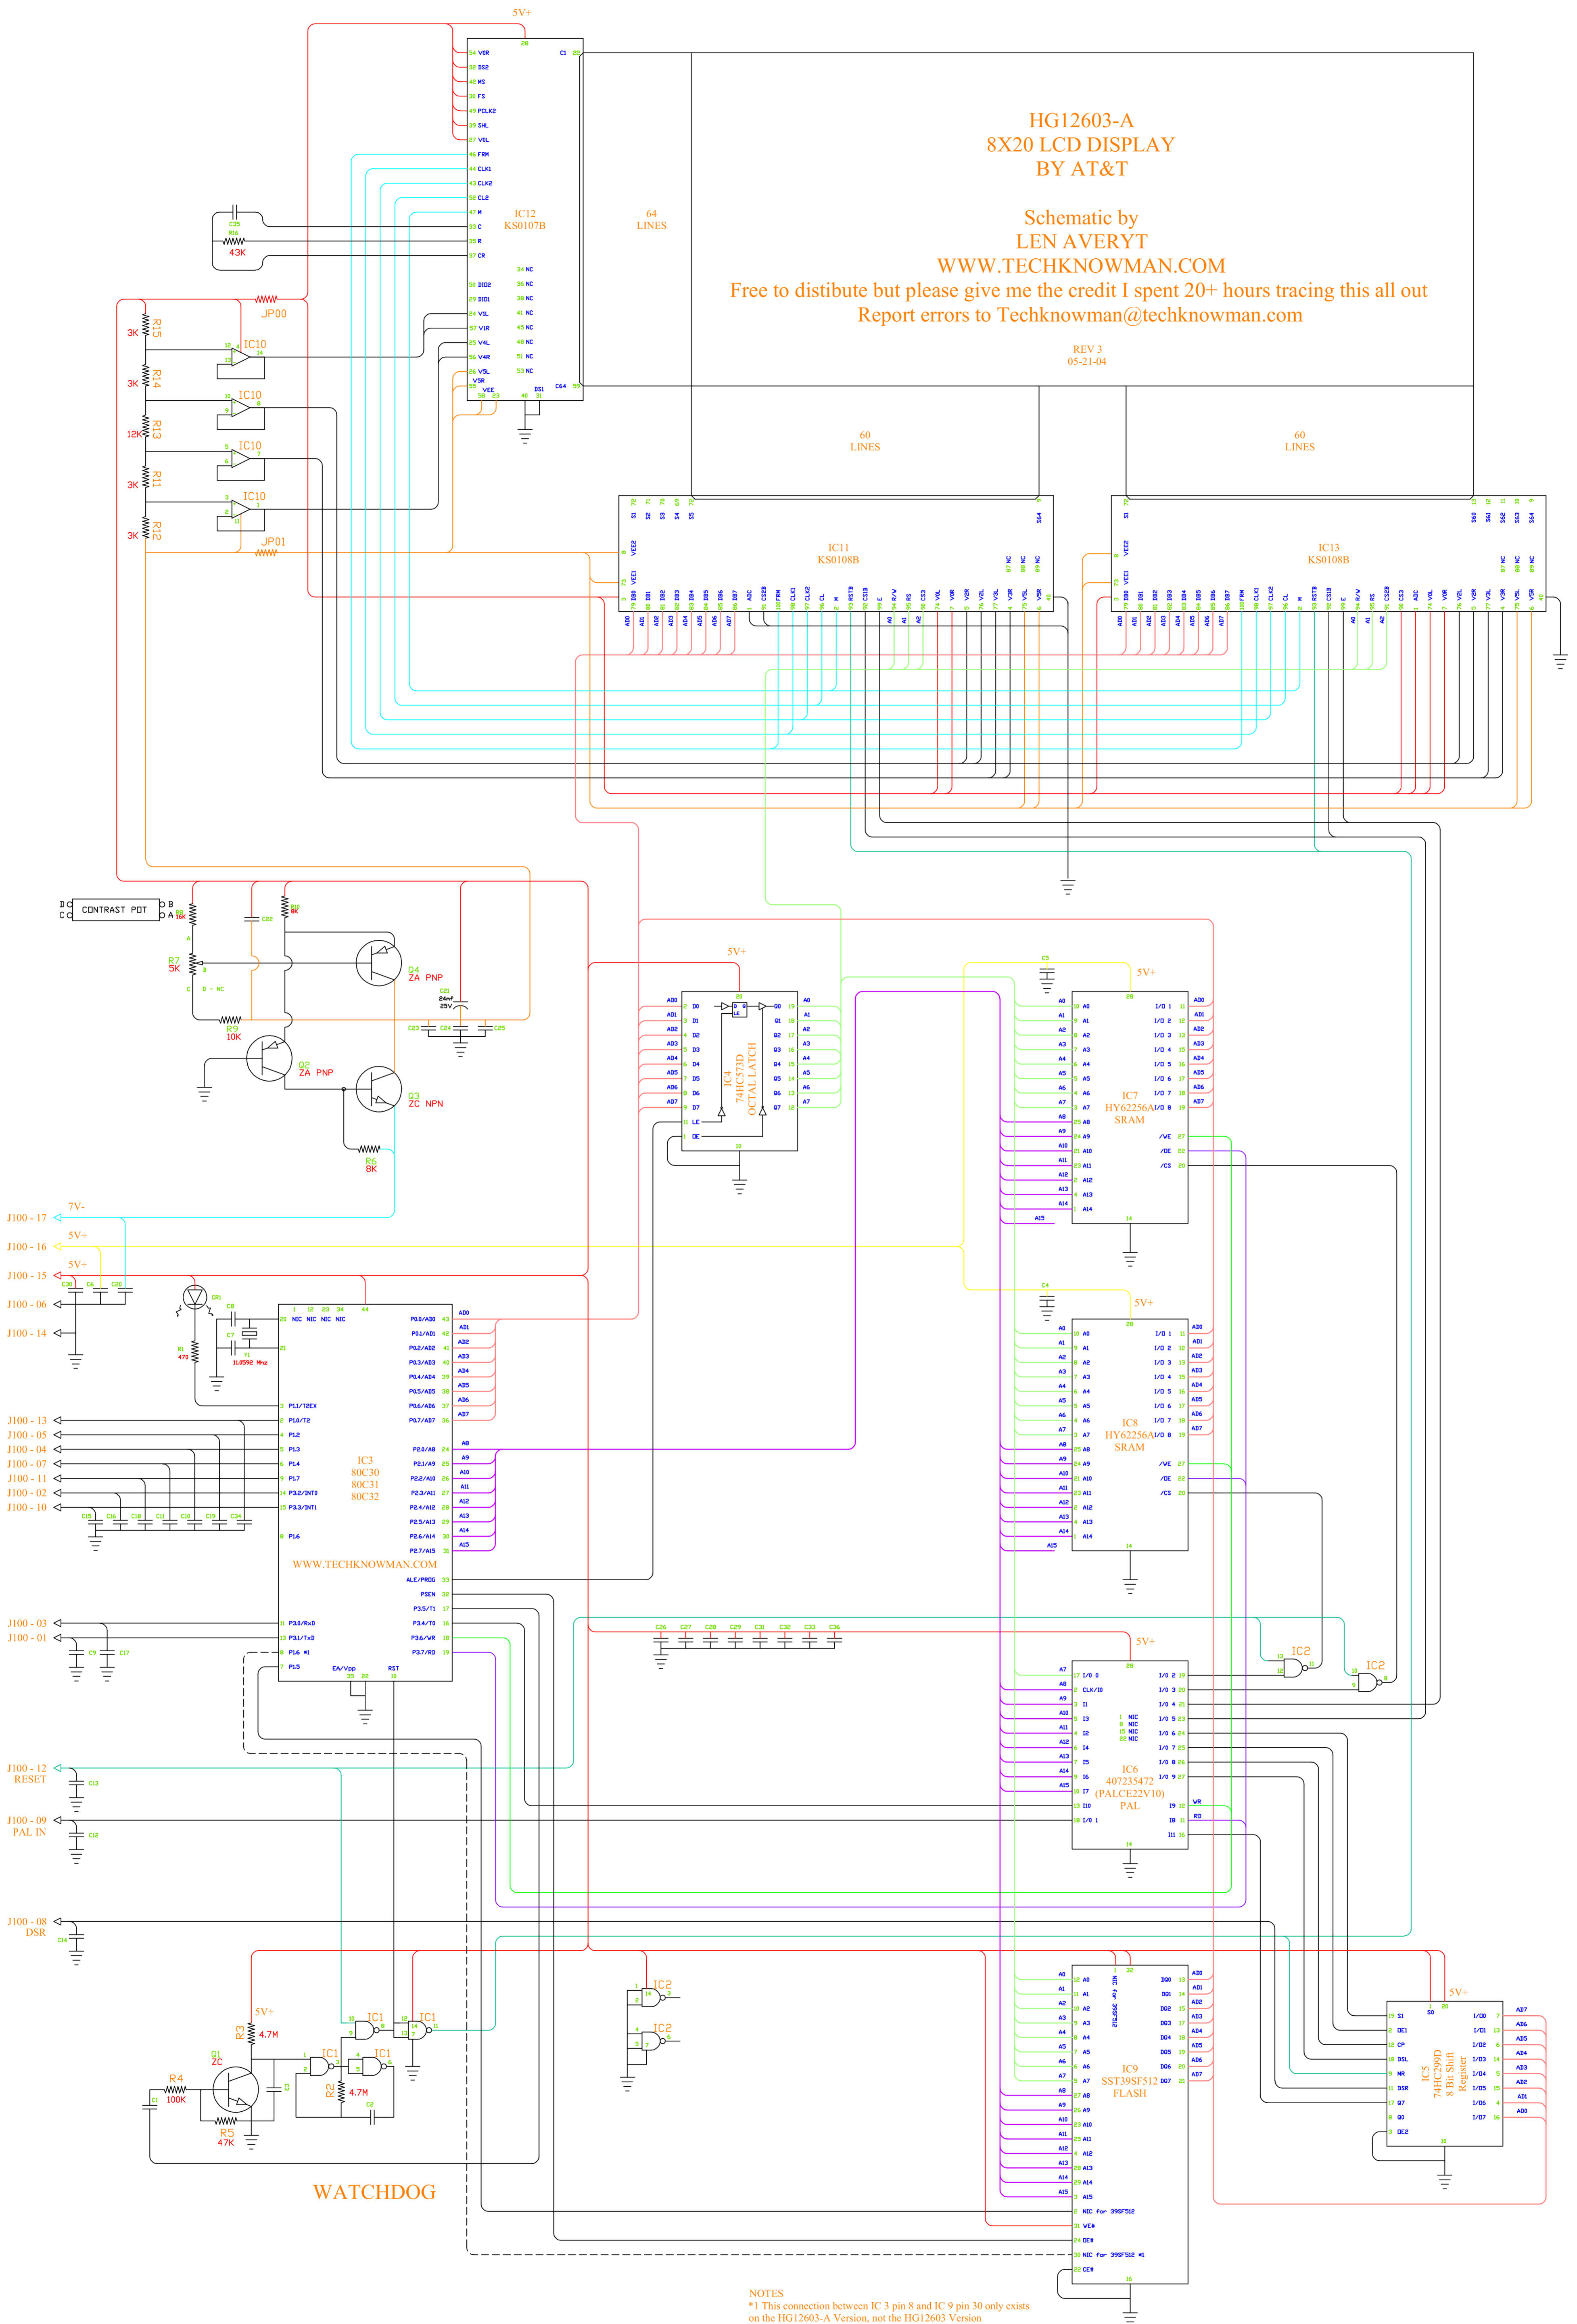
HG12603-A
8X20 LCD DISPLAY
BY AT&T

Schematic by
LEN AVERYT
WWW.TECHKNOWMAN.COM
Free to distibute but please give me the credit I spent 20+ hours tracing this all out
Report errors to Techknowman@techknowman.com

REV 3
05-21-04

5V+

IC12
KS0107B

64
LINES

60
LINES

60
LINES

IC11
KS0108B

IC13
KS0108B

IC10
IC10
IC10
IC10

R15 3K
R14 3K
R13 12K
R11 3K
R12 3K

JP00
JP01

C35
R16
43K

CONTRAST POT

R7
5K

R9
10K

R10
8K

Q4
ZA PNP

Q2
ZA PNP

Q3
ZC NPN

R6
8K

C21
24mf
25V

C22
C23
C24
C25

5V+

IC4
74HC573D
OCTAL LATCH

IC7
HY62256A
SRAM

IC8
HY62256A
SRAM

5V+
5V+

IC3
80C30
80C31
80C32

WWW.TECHKNOWMAN.COM

7V-
5V+
5V+

J100 - 17
J100 - 16
J100 - 15
J100 - 06
J100 - 14
J100 - 13
J100 - 05
J100 - 04
J100 - 07
J100 - 11
J100 - 02
J100 - 10
J100 - 03
J100 - 01
J100 - 12
RESET
J100 - 09
PAL IN
J100 - 08
DSR

R1
470

Y1
11.0592 MHz

IC6
407235472
(PALCE22V10)
PAL

5V+

IC2
IC2

IC9
SST39SF512
FLASH

IC5
74HC299D
8 Bit Shift
Register

5V+

IC2
IC2

IC1
IC1
IC1
IC1

R3
4.7M

5V+

Q1
ZC

R4
100K

R5
47K

R2
4.7M

WATCHDOG

NOTES
*1 This connection between IC 3 pin 8 and IC 9 pin 30 only exists on the HG12603-A Version, not the HG12603 Version